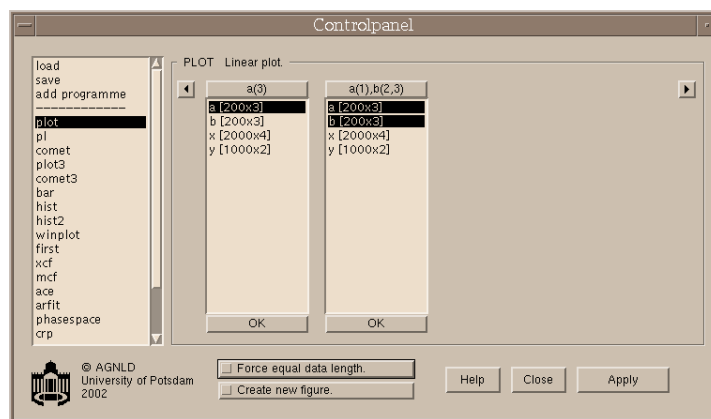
Controlpanel

load
save
add programme
-------------
plot
pl
comet
plot3
comet3
bar
hist
hist2
winplot
first
xcf
mcf
ace
arfit
phasespace
crp

PLOT Linear plot.

a(3)
a [200x3]
b [200x3]
x [2000x4]
y [1000x2]
OK

a(1),b(2,3)
a [200x3]
b [200x3]
x [2000x4]
y [1000x2]
OK

© AGNLD
University of Potsdam
2002

Force equal data length.
Create new figure.

Help
Close
Apply